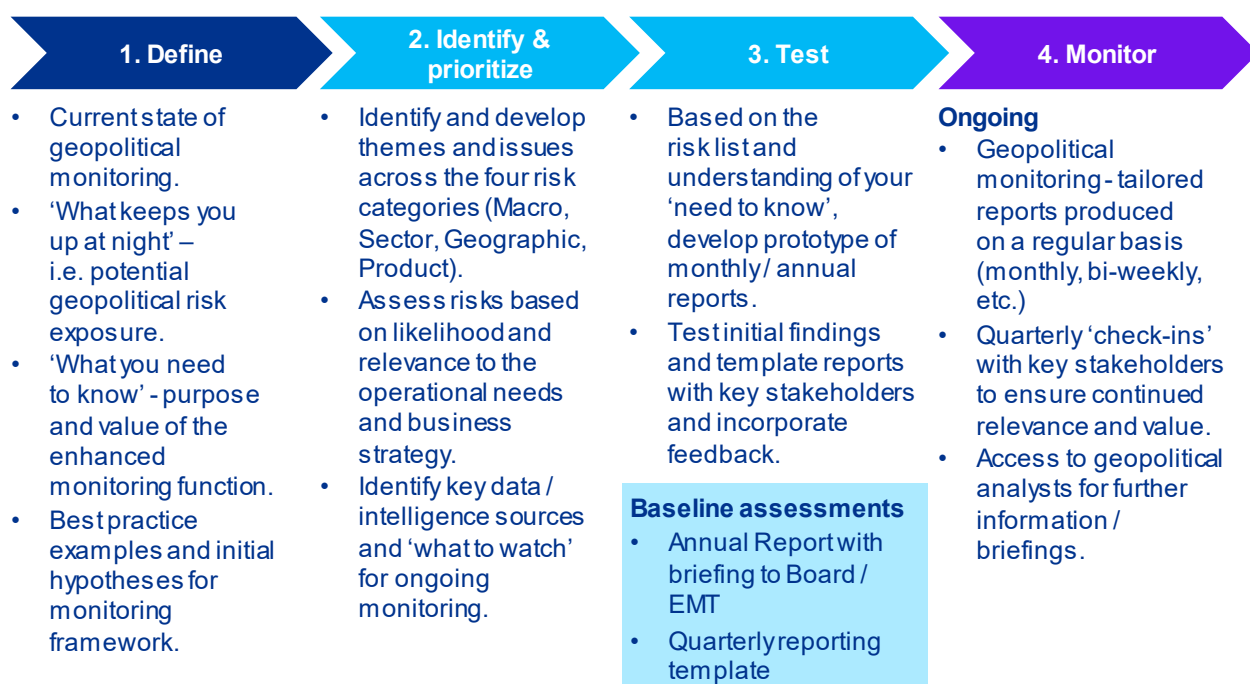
1. Define

- Current state of geopolitical monitoring.
- ‘What keeps you up at night’ – i.e. potential geopolitical risk exposure.
- ‘What you need to know’ - purpose and value of the enhanced monitoring function.
- Best practice examples and initial hypotheses for monitoring framework.

2. Identify & prioritize

- Identify and develop themes and issues across the four risk categories (Macro, Sector, Geographic, Product).
- Assess risks based on likelihood and relevance to the operational needs and business strategy.
- Identify key data / intelligence sources and ‘what to watch’ for ongoing monitoring.

3. Test

- Based on the risk list and understanding of your ‘need to know’, develop prototype of monthly / annual reports.
- Test initial findings and template reports with key stakeholders and incorporate feedback.

Baseline assessments
- Annual Report with briefing to Board / EMT
- Quarterly reporting template

4. Monitor

Ongoing
- Geopolitical monitoring - tailored reports produced on a regular basis (monthly, bi-weekly, etc.)
- Quarterly ‘check-ins’ with key stakeholders to ensure continued relevance and value.
- Access to geopolitical analysts for further information / briefings.